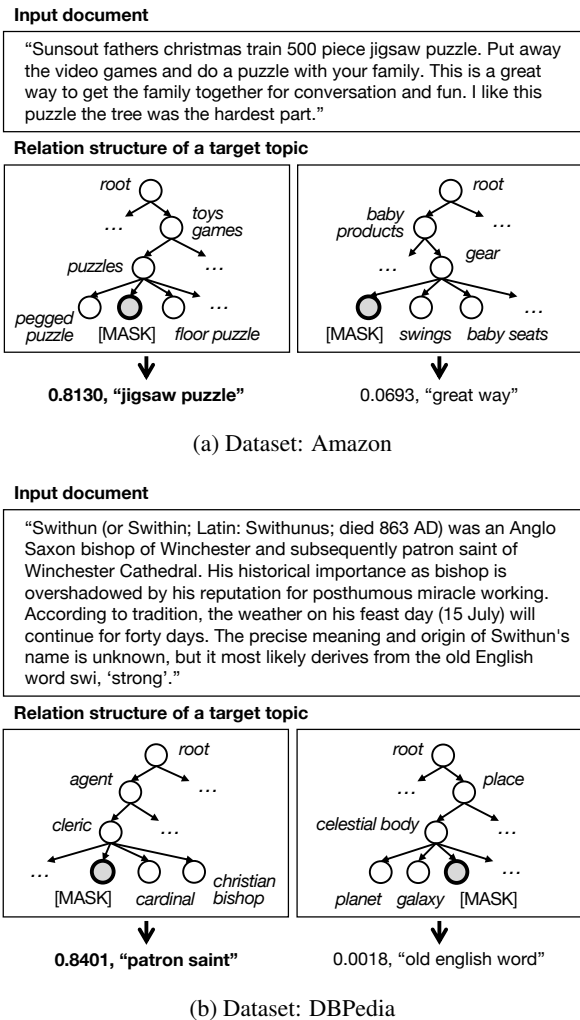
**Input document**

"Sunsout fathers christmas train 500 piece jigsaw puzzle. Put away the video games and do a puzzle with your family. This is a great way to get the family together for conversation and fun. I like this puzzle the tree was the hardest part."

**Relation structure of a target topic**

root
…
toys games
…
puzzles
…
pegged puzzle
[MASK]
floor puzzle

**0.8130, "jigsaw puzzle"**

root
baby products
…
…
gear
…
[MASK]
swings
baby seats

0.0693, "great way"

(a) Dataset: Amazon

**Input document**

"Swithun (or Swithin; Latin: Swithunus; died 863 AD) was an Anglo Saxon bishop of Winchester and subsequently patron saint of Winchester Cathedral. His historical importance as bishop is overshadowed by his reputation for posthumous miracle working. According to tradition, the weather on his feast day (15 July) will continue for forty days. The precise meaning and origin of Swithun's name is unknown, but it most likely derives from the old English word swi, 'strong'."

**Relation structure of a target topic**

root
agent
…
cleric
…
…
[MASK]
cardinal
christian bishop

**0.8401, "patron saint"**

root
…
place
celestial body
…
planet
galaxy
[MASK]

0.0018, "old english word"

(b) Dataset: DBPedia